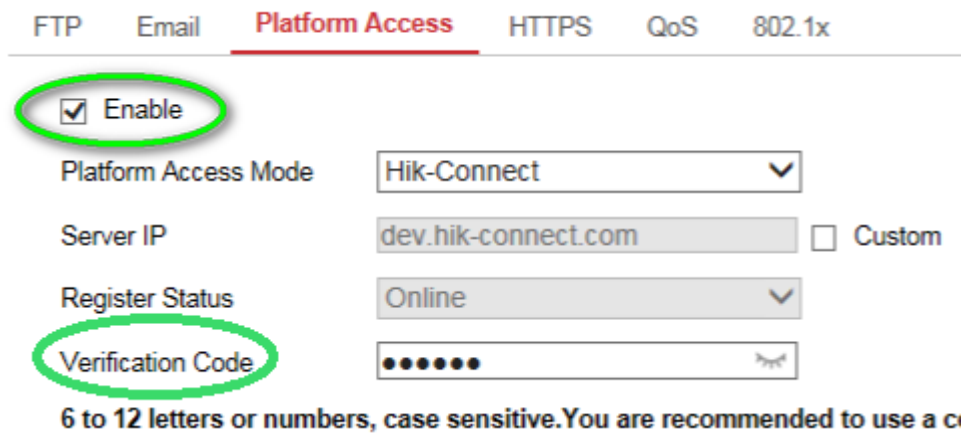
FTP Email Platform Access HTTPS QoS 802.1x

Enable

Platform Access Mode Hik-Connect

Server IP dev.hik-connect.com Custom

Register Status Online

Verification Code ••••••

6 to 12 letters or numbers, case sensitive.You are recommended to use a c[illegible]